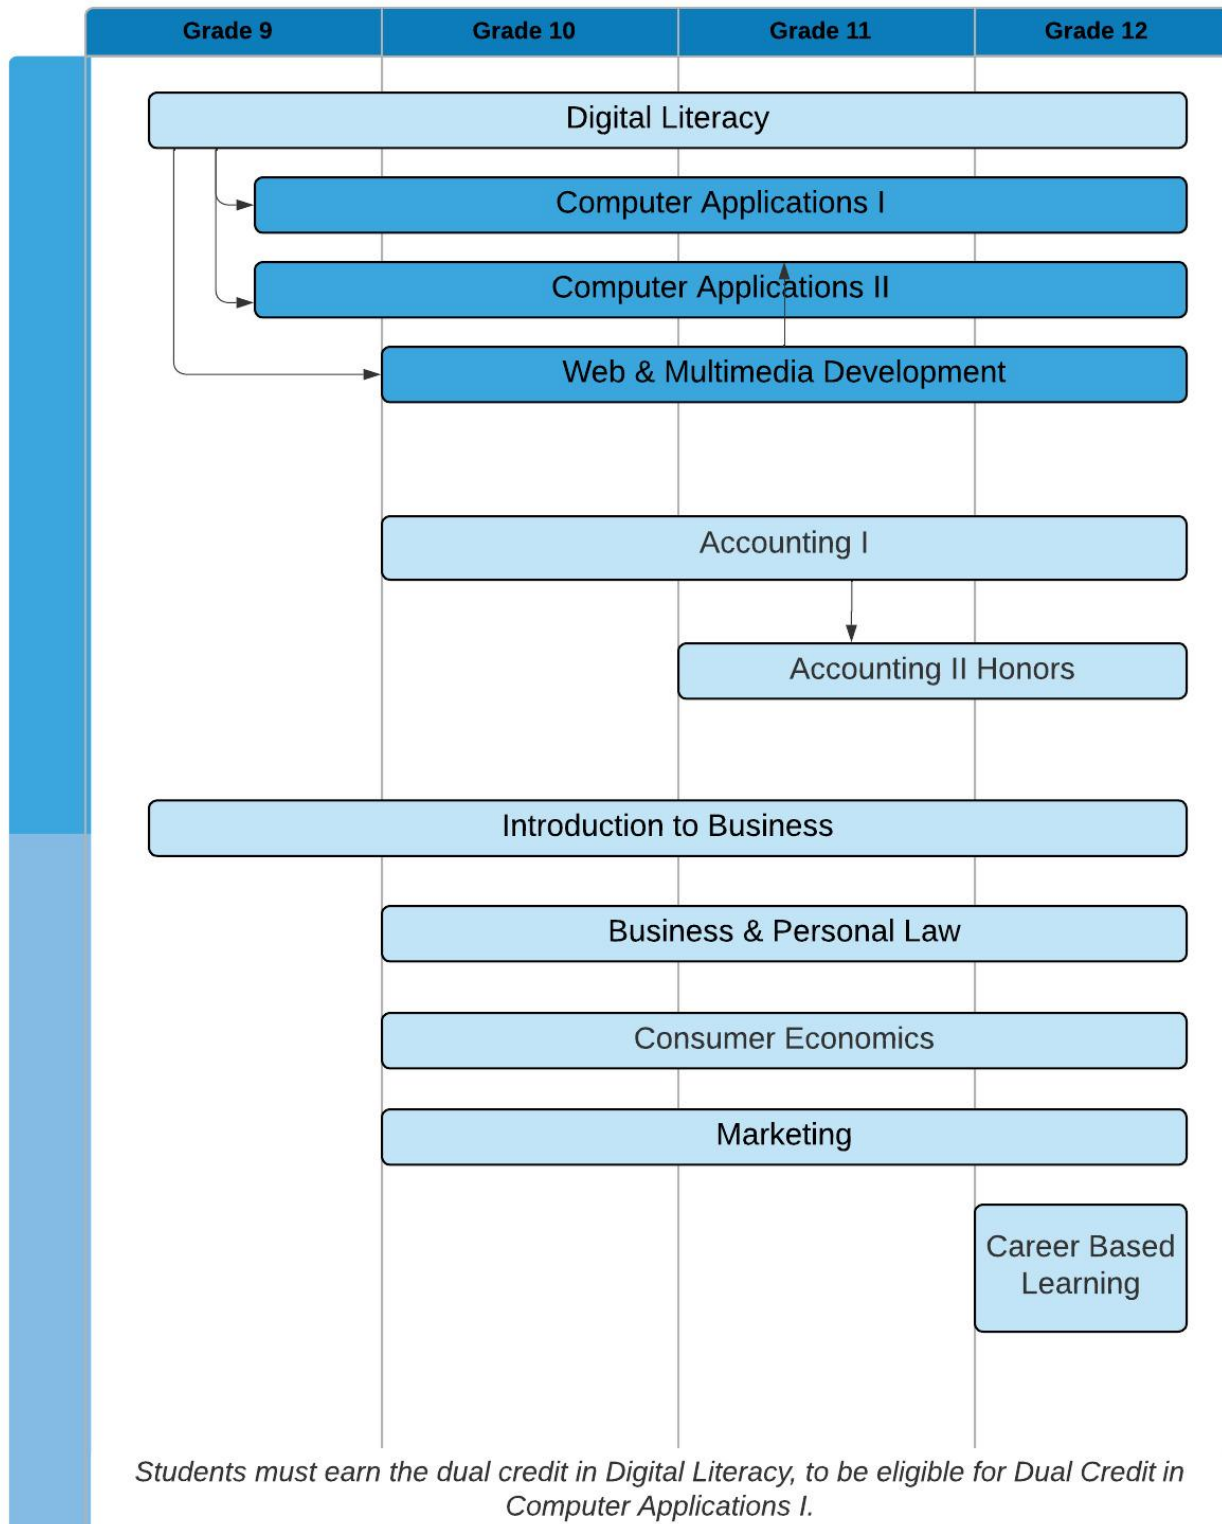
| Grade 9 | Grade 10 | Grade 11 | Grade 12 |
|---|---|---|---|

Digital Literacy

Computer Applications I

Computer Applications II

Web & Multimedia Development

Accounting I

Accounting II Honors

Introduction to Business

Business & Personal Law

Consumer Economics

Marketing

Career Based Learning

Students must earn the dual credit in Digital Literacy, to be eligible for Dual Credit in Computer Applications I.